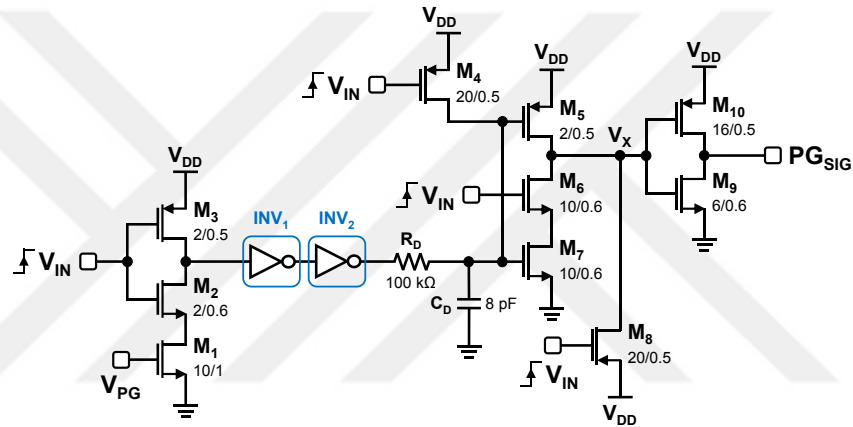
$V_{DD}$

$V_{IN}$

$M_4$
20/0.5

$V_{DD}$

$M_5$
2/0.5

$V_X$

$V_{DD}$

$M_{10}$
16/0.5

$PG_{SIG}$

$M_9$
6/0.6

$V_{IN}$

$M_6$
10/0.6

$V_{DD}$

$M_3$
2/0.5

$INV_1$

$INV_2$

$R_D$
100 kΩ

$M_7$
10/0.6

$V_{IN}$

$M_2$
2/0.6

$C_D$
8 pF

$M_8$
20/0.5

$M_1$
10/1

$V_{PG}$

$V_{IN}$

$V_{DD}$